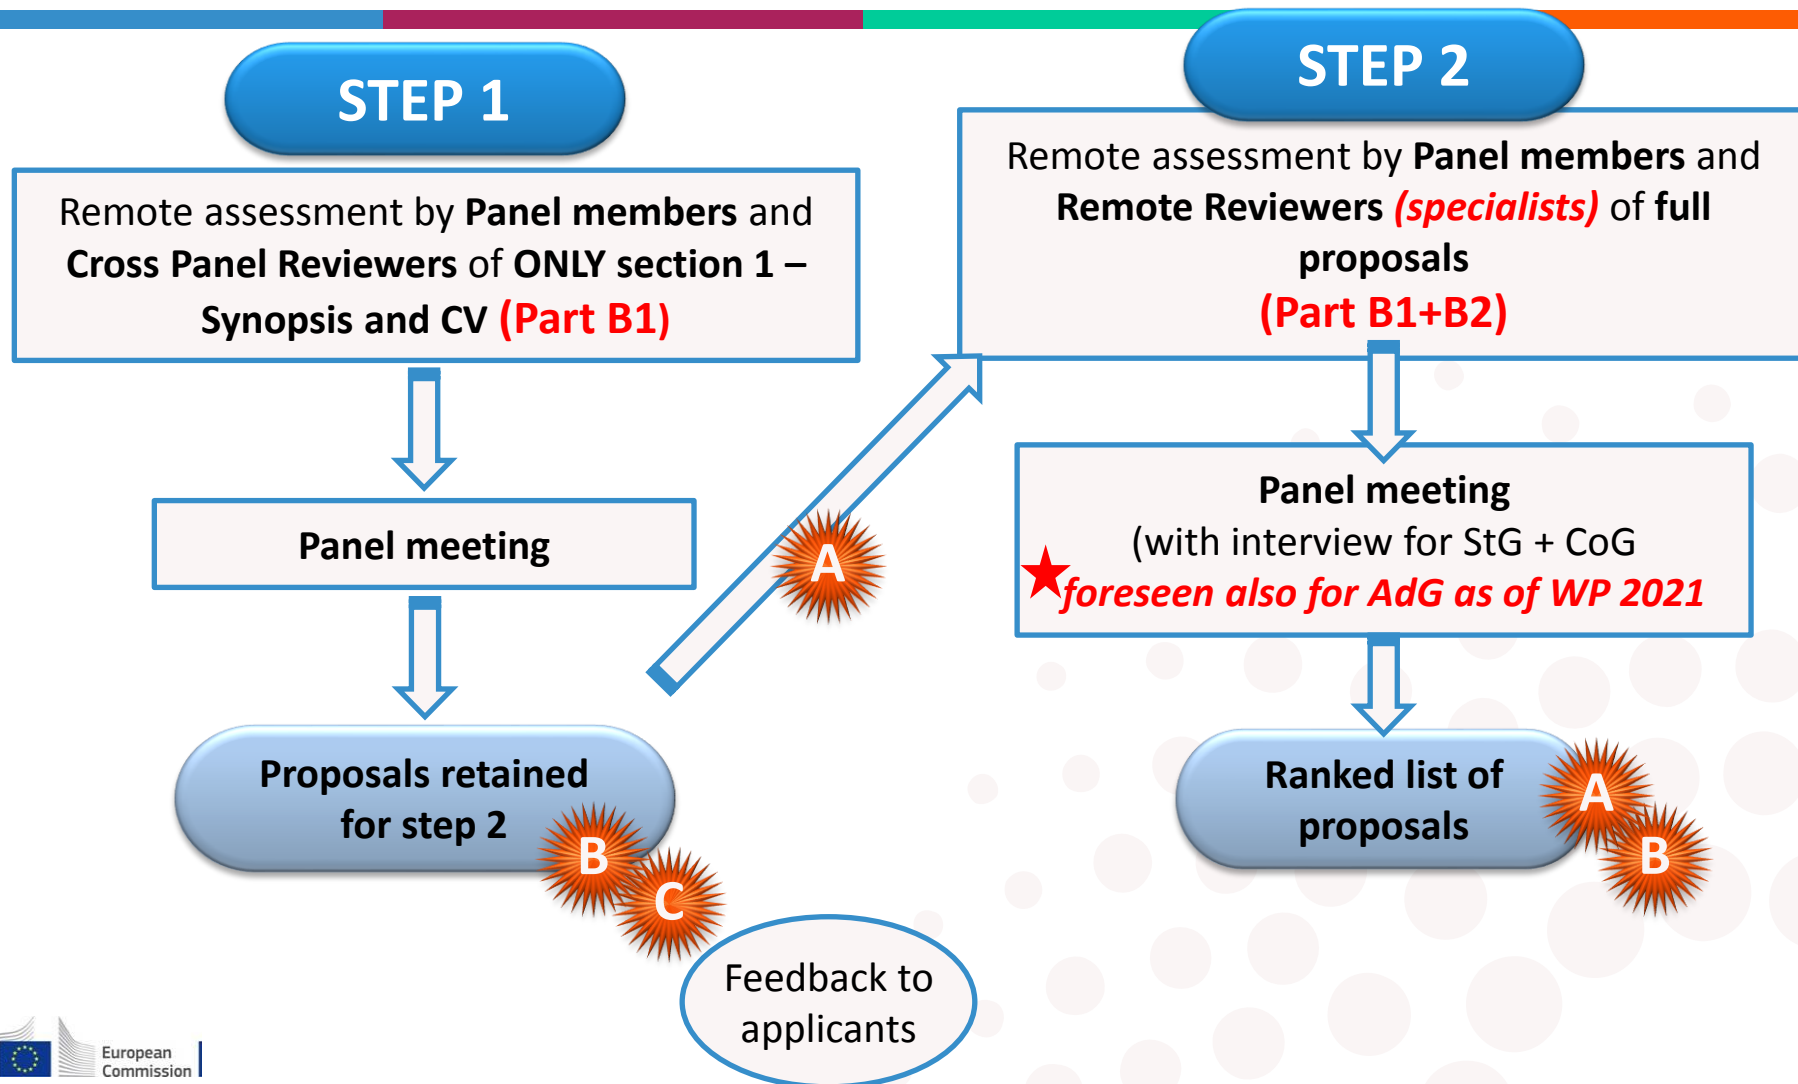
STEP 1

Remote assessment by **Panel members** and **Cross Panel Reviewers** of **ONLY section 1 – Synopsis and CV** **(Part B1)**

**Panel meeting**

**Proposals retained for step 2**

B

C

A

Feedback to applicants

STEP 2

Remote assessment by **Panel members** and **Remote Reviewers** ***(specialists)*** of **full proposals**

**(Part B1+B2)**

**Panel meeting**

(with interview for StG + CoG

★***foreseen also for AdG as of WP 2021***

**Ranked list of proposals**

A

B

European Commission